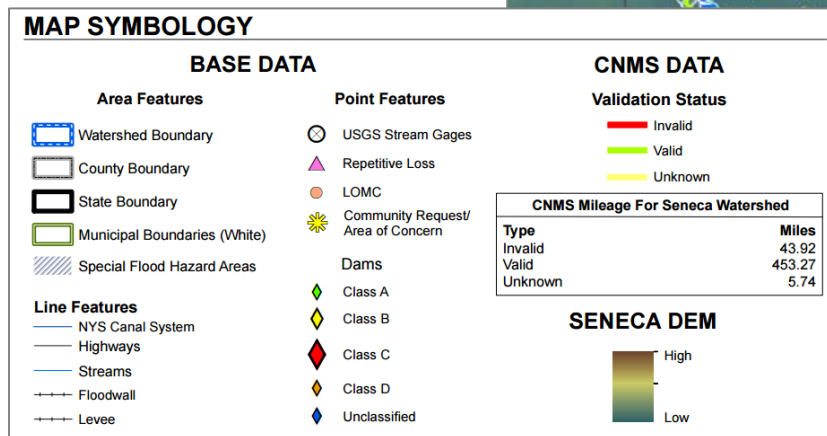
MAP SYMBOLOGY

BASE DATA

Area Features

Watershed Boundary

County Boundary

State Boundary

Municipal Boundaries (White)

Special Flood Hazard Areas

Line Features

NYS Canal System

Highways

Streams

Floodwall

Levee

Point Features

USGS Stream Gages

Repetitive Loss

LOMC

Community Request/ Area of Concern

Dams

Class A

Class B

Class C

Class D

Unclassified

CNMS DATA

Validation Status

Invalid

Valid

Unknown

| CNMS Mileage For Seneca Watershed | |
|---|---|
| Type | Miles |
| Invalid | 43.92 |
| Valid | 453.27 |
| Unknown | 5.74 |

SENECA DEM

High

Low